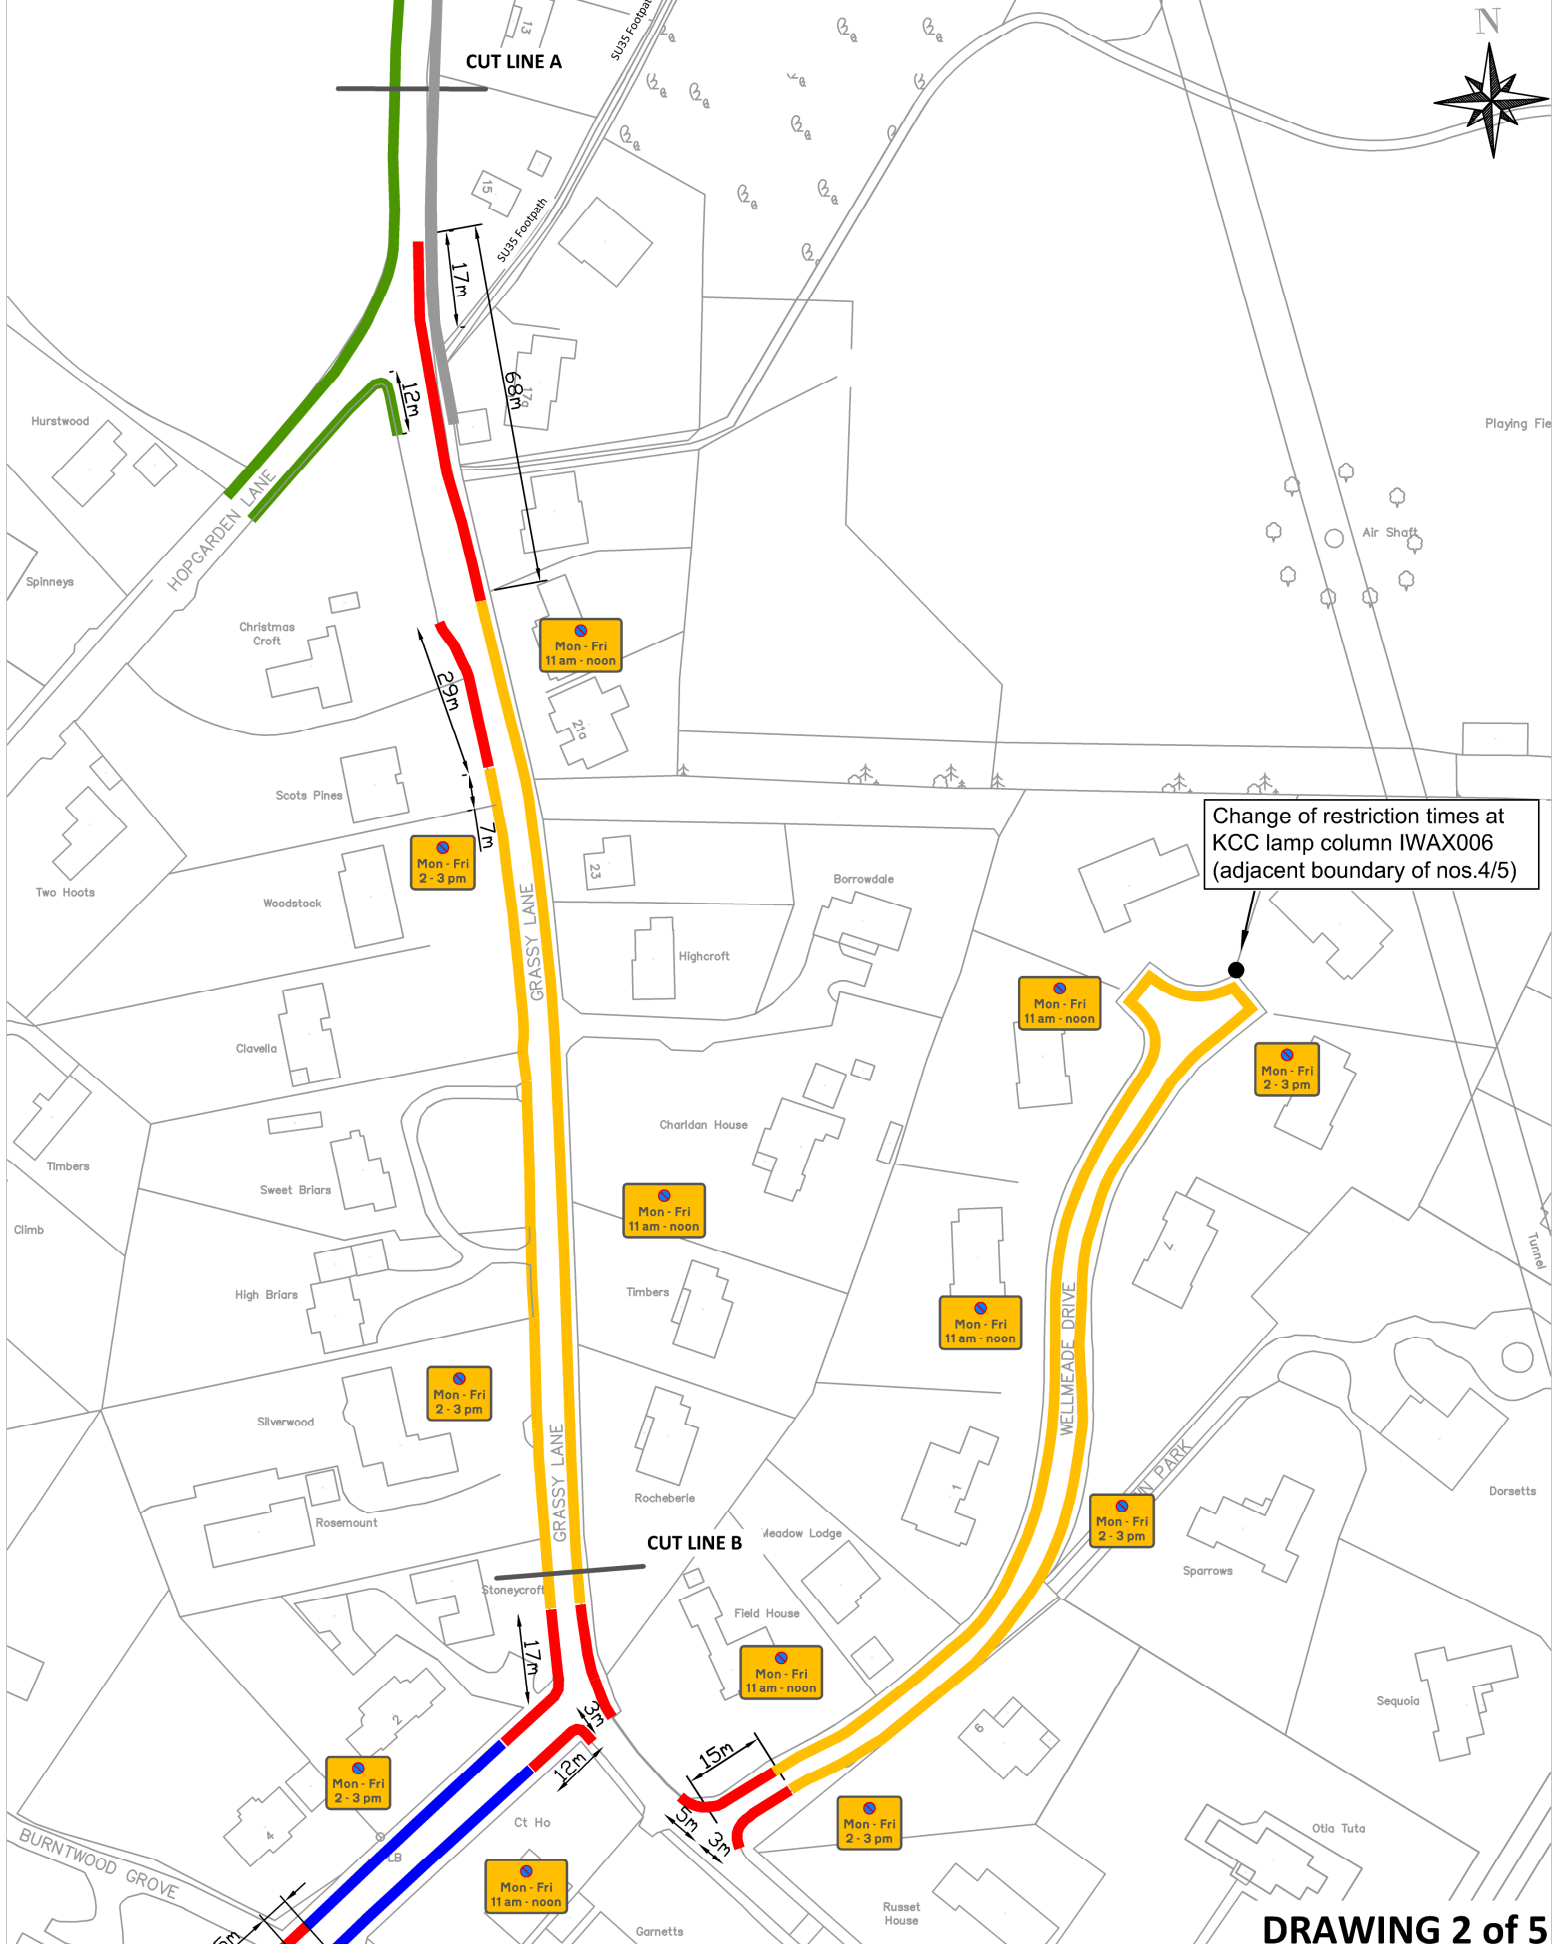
CUT LINE A

N

SU35 Footpath

SU35 Footpath

13

15

17m

68m

17a

12m

Hurstwood

Playing Fie

HOPGARDEN LANE

Spinneys

Christmas Croft

Air Shaft

Mon - Fri
11 am - noon

29m

21a

Scots Pines

7m

Mon - Fri
2 - 3 pm

23

Change of restriction times at KCC lamp column IWAX006 (adjacent boundary of nos.4/5)

Two Hoots

Woodstock

Borrowdale

GRASSY LANE

Highcroft

Mon - Fri
11 am - noon

Clavella

Mon - Fri
2 - 3 pm

Charldan House

Timbers

Sweet Briars

Climb

Mon - Fri
11 am - noon

Tunnel

High Briars

Timbers

Mon - Fri
11 am - noon

WELLMEADE DRIVE

Mon - Fri
2 - 3 pm

Silverwood

GRASSY LANE

Rocheberie

Dorsetts

Rosemount

Mon - Fri
2 - 3 pm

CUT LINE B

Meadow Lodge

Sparrows

Stoneycroft

Field House

17m

Mon - Fri
11 am - noon

Sequoia

3m

12m

15m

Mon - Fri
2 - 3 pm

3m

3m

Ct Ho

Otia Tuta

BURNTWOOD GROVE

LB

Mon - Fri
11 am - noon

Mon - Fri
2 - 3 pm

Russet House

Garnetts

DRAWING 2 of 5